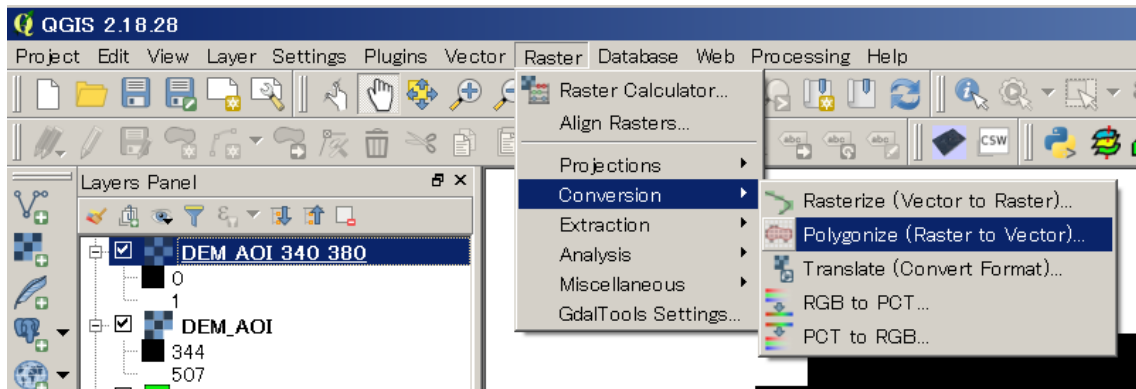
QGIS 2.18.28

Project Edit View Layer Settings Plugins Vector Raster Database Web Processing Help

Raster Calculator...
Align Rasters...
Projections
Conversion
Extraction
Analysis
Miscellaneous
GdalTools Settings...

Rasterize (Vector to Raster)...
Polygonize (Raster to Vector)...
Translate (Convert Format)...
RGB to PCT...
PCT to RGB...

CSW

Layers Panel

DEM AOI 340 380
0
1
DEM_AOI
344
507